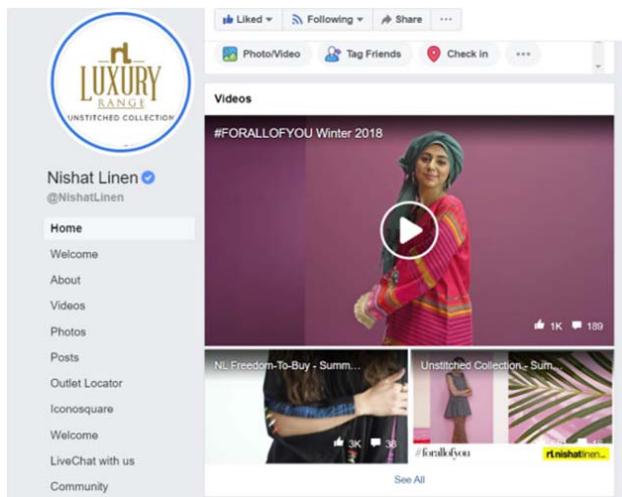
Liked ▾ Following ▾ Share ···

Photo/Video Tag Friends Check in ···

nl
LUXURY
RANGE
UNSTITCHED COLLECTION

Nishat Linen
@NishatLinen

Home
Welcome
About
Videos
Photos
Posts
Outlet Locator
Iconosquare
Welcome
LiveChat with us
Community

Videos

#FORALLOFYOU Winter 2018

1K 189

NL Freedom-To-Buy - Summ...

3K 38

Unstitched Collection - Sum...

#forallofyou

nl nishatlinen...

See All